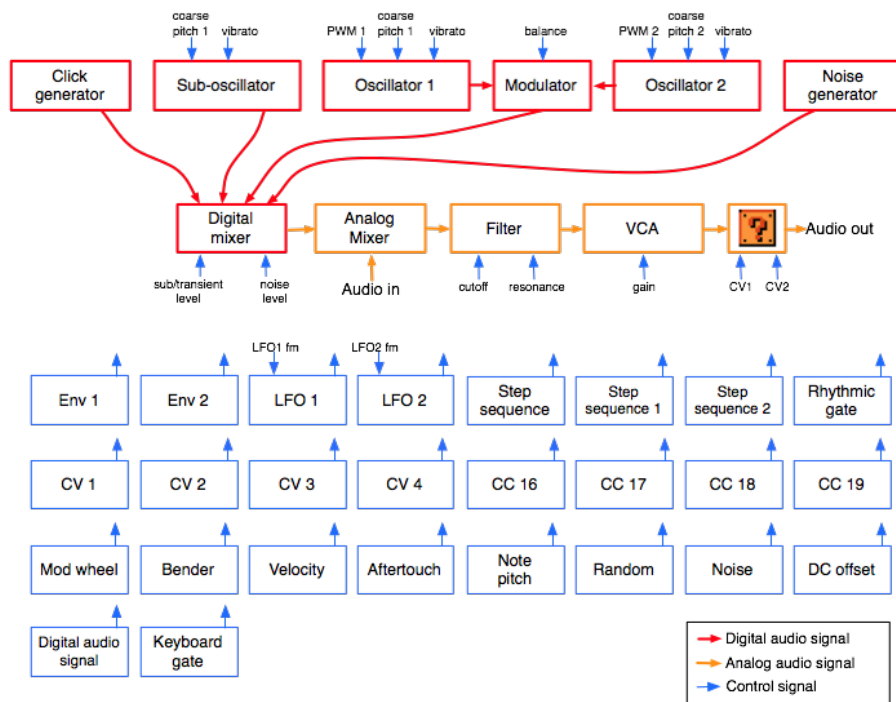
coarse pitch 1
vibrato
PWM 1
coarse pitch 1
vibrato
balance
PWM 2
coarse pitch 2
vibrato

Click generator
Sub-oscillator
Oscillator 1
Modulator
Oscillator 2
Noise generator

Digital mixer
Analog Mixer
Filter
VCA
Audio out

sub/transient level
noise level
Audio in
cutoff
resonance
gain
CV1
CV2

LFO1 fm
LFO2 fm

Env 1
Env 2
LFO 1
LFO 2
Step sequence
Step sequence 1
Step sequence 2
Rhythmic gate

CV 1
CV 2
CV 3
CV 4
CC 16
CC 17
CC 18
CC 19

Mod wheel
Bender
Velocity
Aftertouch
Note pitch
Random
Noise
DC offset

Digital audio signal
Keyboard gate

Digital audio signal
Analog audio signal
Control signal